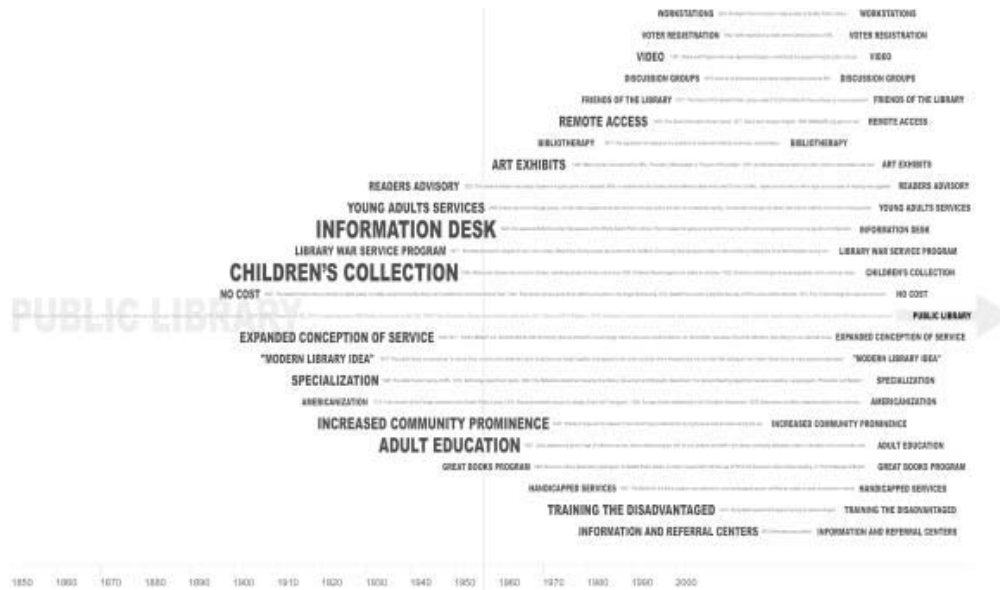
WORKSTATIONS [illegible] WORKSTATIONS
VOTER REGISTRATION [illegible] VOTER REGISTRATION
VIDEO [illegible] VIDEO
DISCUSSION GROUPS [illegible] DISCUSSION GROUPS
FRIENDS OF THE LIBRARY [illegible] FRIENDS OF THE LIBRARY
REMOTE ACCESS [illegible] REMOTE ACCESS
BIBLIOTHERAPY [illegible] BIBLIOTHERAPY
ART EXHIBITS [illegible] ART EXHIBITS
READERS ADVISORY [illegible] READERS ADVISORY
YOUNG ADULTS SERVICES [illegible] YOUNG ADULTS SERVICES
INFORMATION DESK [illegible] INFORMATION DESK
LIBRARY WAR SERVICE PROGRAM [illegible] LIBRARY WAR SERVICE PROGRAM
CHILDREN'S COLLECTION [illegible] CHILDREN'S COLLECTION
NO COST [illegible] NO COST
PUBLIC LIBRARY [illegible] PUBLIC LIBRARY
EXPANDED CONCEPTION OF SERVICE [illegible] EXPANDED CONCEPTION OF SERVICE
"MODERN LIBRARY IDEA" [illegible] "MODERN LIBRARY IDEA"
SPECIALIZATION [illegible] SPECIALIZATION
AMERICANIZATION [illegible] AMERICANIZATION
INCREASED COMMUNITY PROMINENCE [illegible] INCREASED COMMUNITY PROMINENCE
ADULT EDUCATION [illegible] ADULT EDUCATION
GREAT BOOKS PROGRAM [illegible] GREAT BOOKS PROGRAM
HANDICAPPED SERVICES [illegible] HANDICAPPED SERVICES
TRAINING THE DISADVANTAGED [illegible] TRAINING THE DISADVANTAGED
INFORMATION AND REFERRAL CENTERS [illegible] INFORMATION AND REFERRAL CENTERS

1850 1860 1870 1880 1890 1900 1910 1920 1930 1940 1950 1960 1970 1980 1990 2000